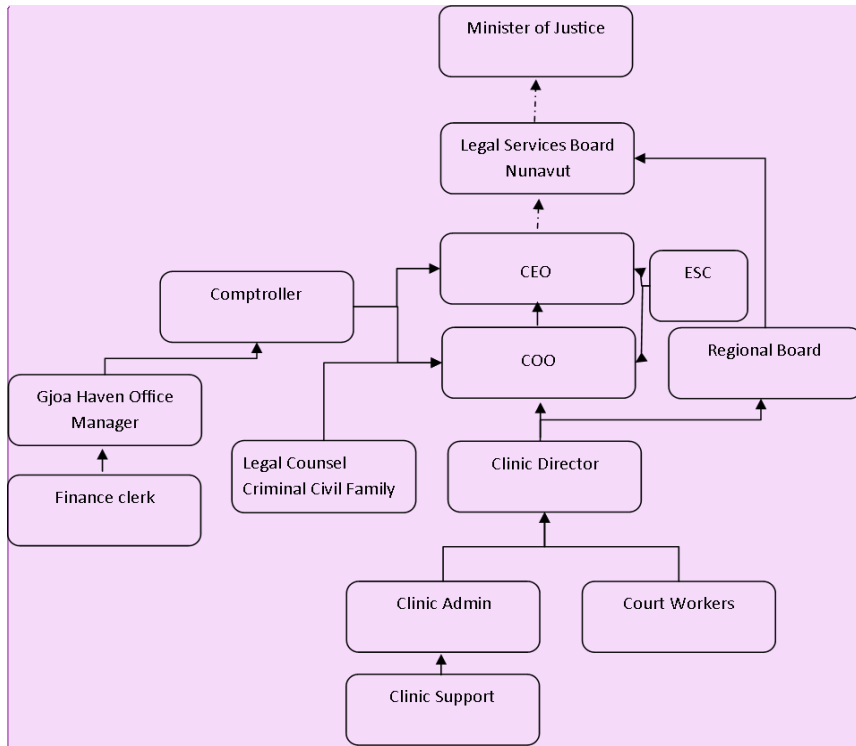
Minister of Justice

Legal Services Board Nunavut

CEO

ESC

Comptroller

COO

Regional Board

Gjoa Haven Office Manager

Finance clerk

Legal Counsel Criminal Civil Family

Clinic Director

Clinic Admin

Court Workers

Clinic Support